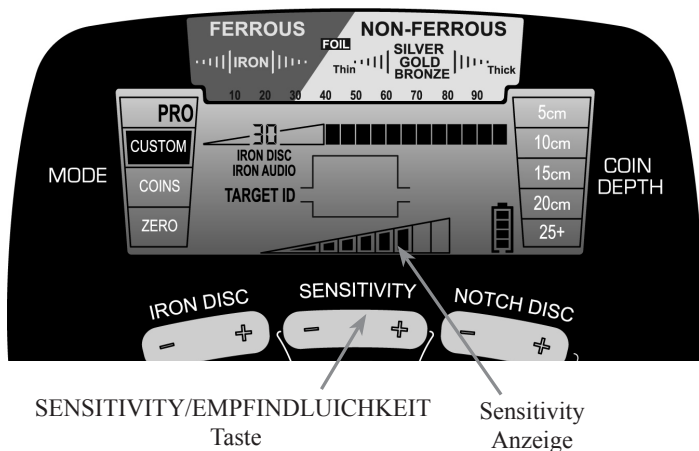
FERROUS
NON-FERROUS
FOIL
IRON
Thin
SILVER
GOLD
BRONZE
Thick
10 20 30 40 50 60 70 80 90

MODE
PRO
CUSTOM
COINS
ZERO

30
IRON DISC
IRON AUDIO
TARGET ID

5cm
10cm
15cm
20cm
25+
COIN DEPTH

IRON DISC
−
+
SENSITIVITY
−
+
NOTCH DISC
−
+

SENSITIVITY/EMPFINDLUICHKEIT Taste

Sensitivity Anzeige